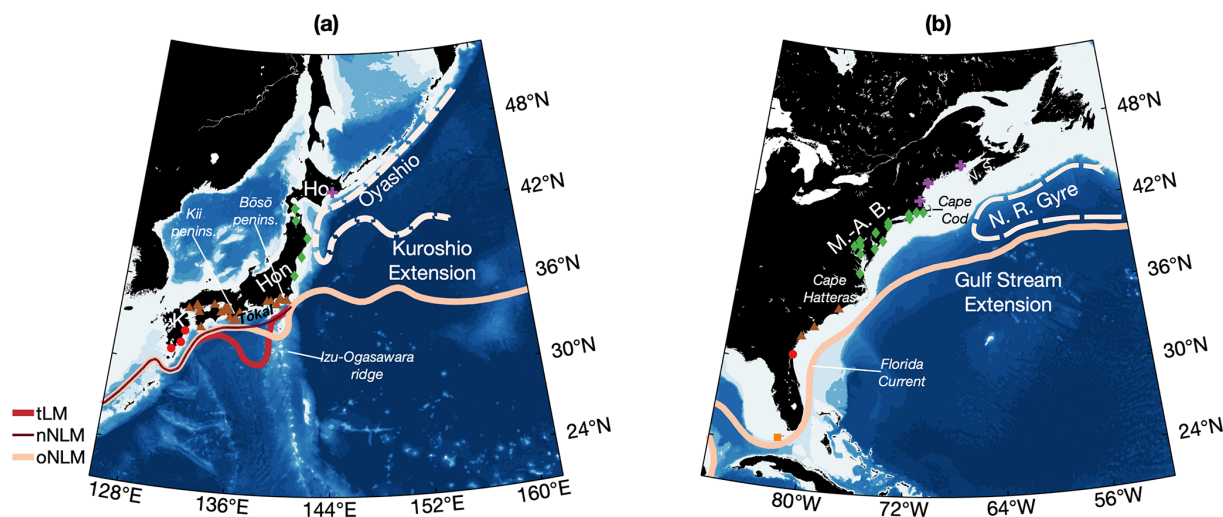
(a)

48°N
42°N
36°N
30°N
24°N

Ho
Oyashio
Bōsō penins.
Kii penins.
Kuroshio Extension
Hon
Tōkai
Izu-Ogasawara ridge

tLM
nNLM
oNLM

128°E
136°E
144°E
152°E
160°E

(b)

48°N
42°N
36°N
30°N
24°N

N. S.
Cape Cod
N. R. Gyre
M.-A. B.
Cape Hatteras
Gulf Stream Extension
Florida Current

80°W
72°W
64°W
56°W